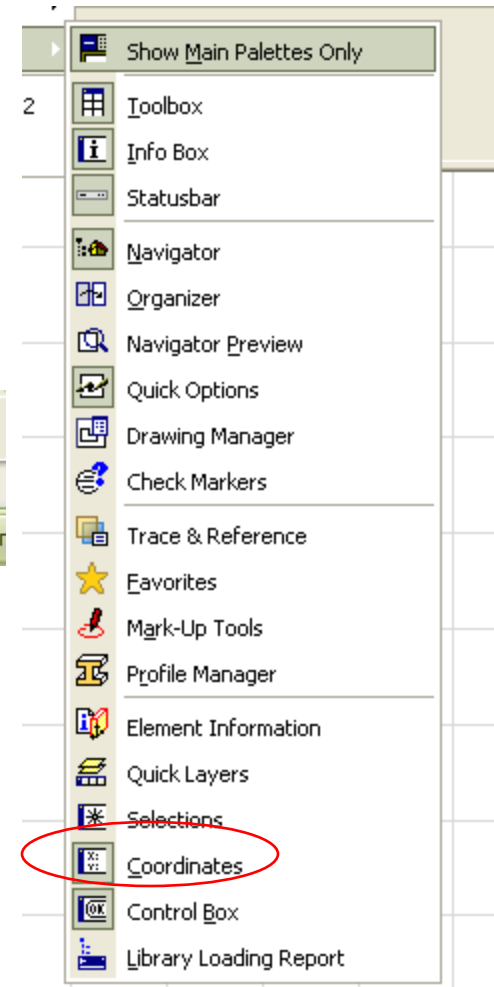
2

Show Main Palettes Only

Toolbox
Info Box
Statusbar

Navigator
Organizer
Navigator Preview
Quick Options
Drawing Manager
Check Markers

Trace & Reference
Favorites
Mark-Up Tools
Profile Manager

Element Information
Quick Layers
Selections
Coordinates
Control Box
Library Loading Report